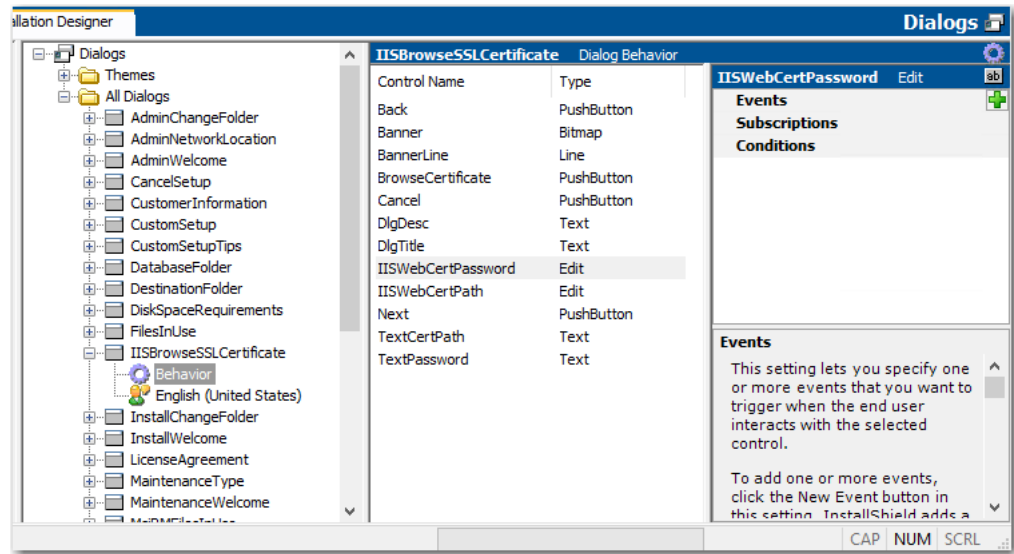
allation Designer

Dialogs

Dialogs
Themes
All Dialogs
AdminChangeFolder
AdminNetworkLocation
AdminWelcome
CancelSetup
CustomerInformation
CustomSetup
CustomSetupTips
DatabaseFolder
DestinationFolder
DiskSpaceRequirements
FilesInUse
IISBrowseSSLCertificate
Behavior
English (United States)
InstallChangeFolder
InstallWelcome
LicenseAgreement
MaintenanceType
MaintenanceWelcome
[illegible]

IISBrowseSSLCertificate Dialog Behavior

| Control Name | Type |
|---|---|
| Back | PushButton |
| Banner | Bitmap |
| BannerLine | Line |
| BrowseCertificate | PushButton |
| Cancel | PushButton |
| DlgDesc | Text |
| DlgTitle | Text |
| IISWebCertPassword | Edit |
| IISWebCertPath | Edit |
| Next | PushButton |
| TextCertPath | Text |
| TextPassword | Text |

IISWebCertPassword Edit
ab
Events
Subscriptions
Conditions

Events
This setting lets you specify one or more events that you want to trigger when the end user interacts with the selected control.

To add one or more events, click the New Event button in this setting. InstallShield adds a

CAP NUM SCRL